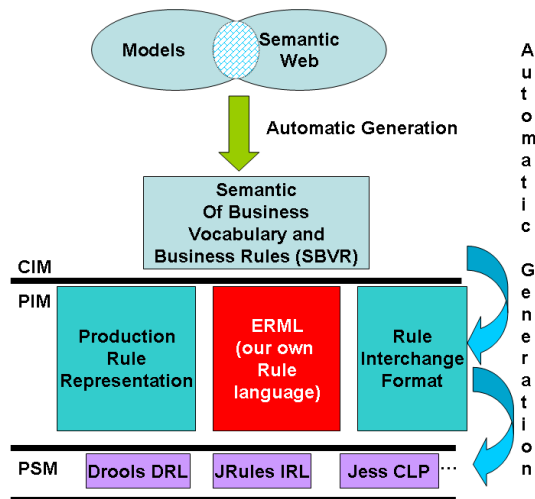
Models

Semantic Web

Automatic Generation

Semantic Of Business Vocabulary and Business Rules (SBVR)

CIM

PIM

Production Rule Representation

ERML (our own Rule language)

Rule Interchange Format

PSM

Drools DRL

JRules IRL

Jess CLP

...

Automatic Generation